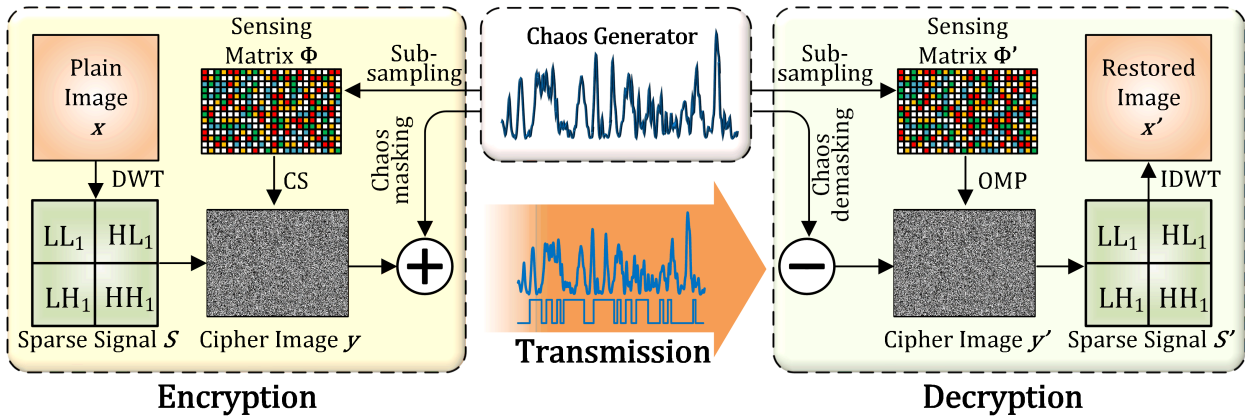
Sensing Matrix $\Phi$

Sub-sampling

Chaos Generator

Sub-sampling

Sensing Matrix $\Phi'$

Plain Image $x$

Chaos masking

Chaos demasking

Restored Image $x'$

DWT

CS

OMP

IDWT

$LL_1$ $HL_1$ $LH_1$ $HH_1$

$LL_1$ $HL_1$ $LH_1$ $HH_1$

Sparse Signal $\mathcal{S}$

Cipher Image $y$

Transmission

Cipher Image $y'$

Sparse Signal $\mathcal{S}'$

Encryption

Decryption